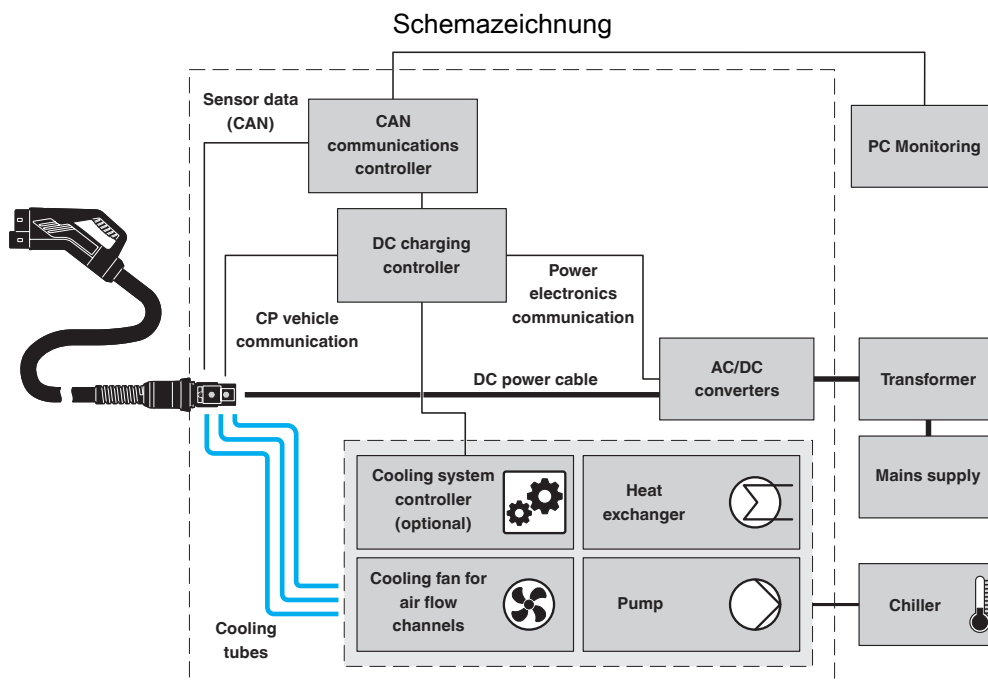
Schemazeichnung

Sensor data (CAN)

CAN communications controller

PC Monitoring

DC charging controller

Power electronics communication

CP vehicle communication

DC power cable

AC/DC converters

Transformer

Mains supply

Cooling system controller (optional)

Heat exchanger

Cooling fan for air flow channels

Pump

Chiller

Cooling tubes